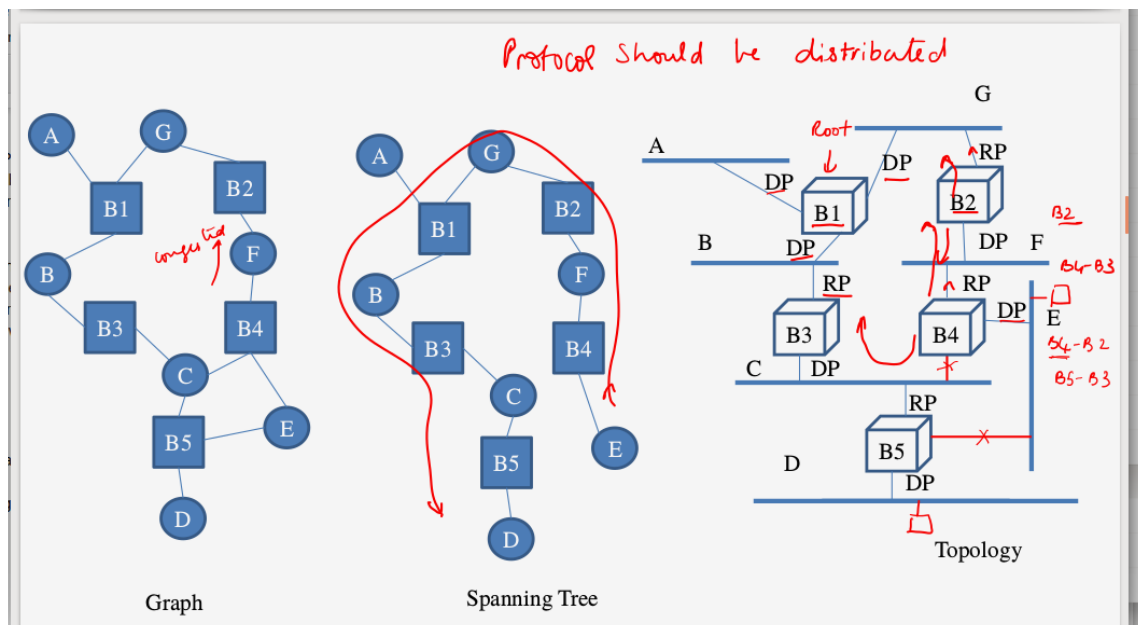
Protocol should be distributed

A
G
B1
B2
congested
F
B
B3
B4
C
E
B5
D
Graph

A
G
B1
B2
B
F
B3
B4
C
E
B5
D
Spanning Tree

G
Root
A
DP
RP
DP
B1
B2
B2
B
DP
DP
F
B4-B3
RP
RP
B3
B4
DP
E
B4-B2
C
DP
B5-B3
RP
B5
D
DP
Topology